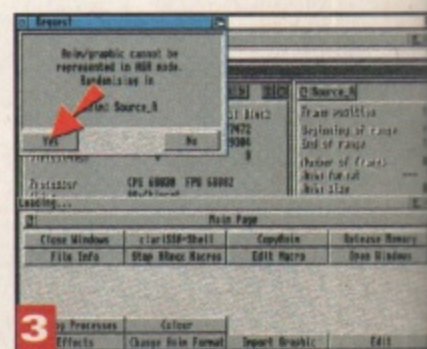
Request

Anim/graphic cannot be represented in HGR mode. Randomising in

Source_A

Yes

No

Source_A

Frame position

Beginning of range

End of range

Number of frames

Anim format

Anim size

Processor

CPU 68000 FPU 68882

Loading...

Main Page

Close Windows

clarISSA-Shell

CopyAnim

Release Memory

File Info

Stop ARexx Macros

Edit Macro

Open Windows

3

Processes

Colour

Effects

Change Anim Format

Import Graphic

Edit